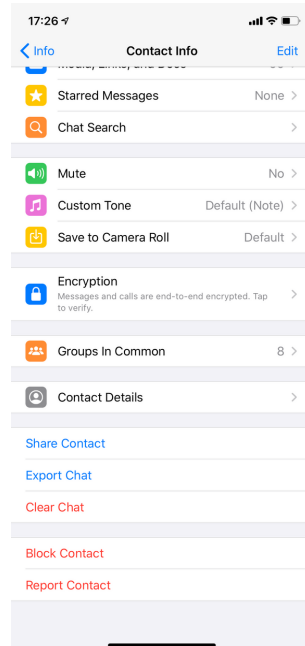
17:26

Info
Contact Info
Edit

Media, Links, and Docs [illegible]

Starred Messages None

Chat Search

Mute No

Custom Tone Default (Note)

Save to Camera Roll Default

Encryption
Messages and calls are end-to-end encrypted. Tap to verify.

Groups In Common 8

Contact Details

Share Contact

Export Chat

Clear Chat

Block Contact

Report Contact